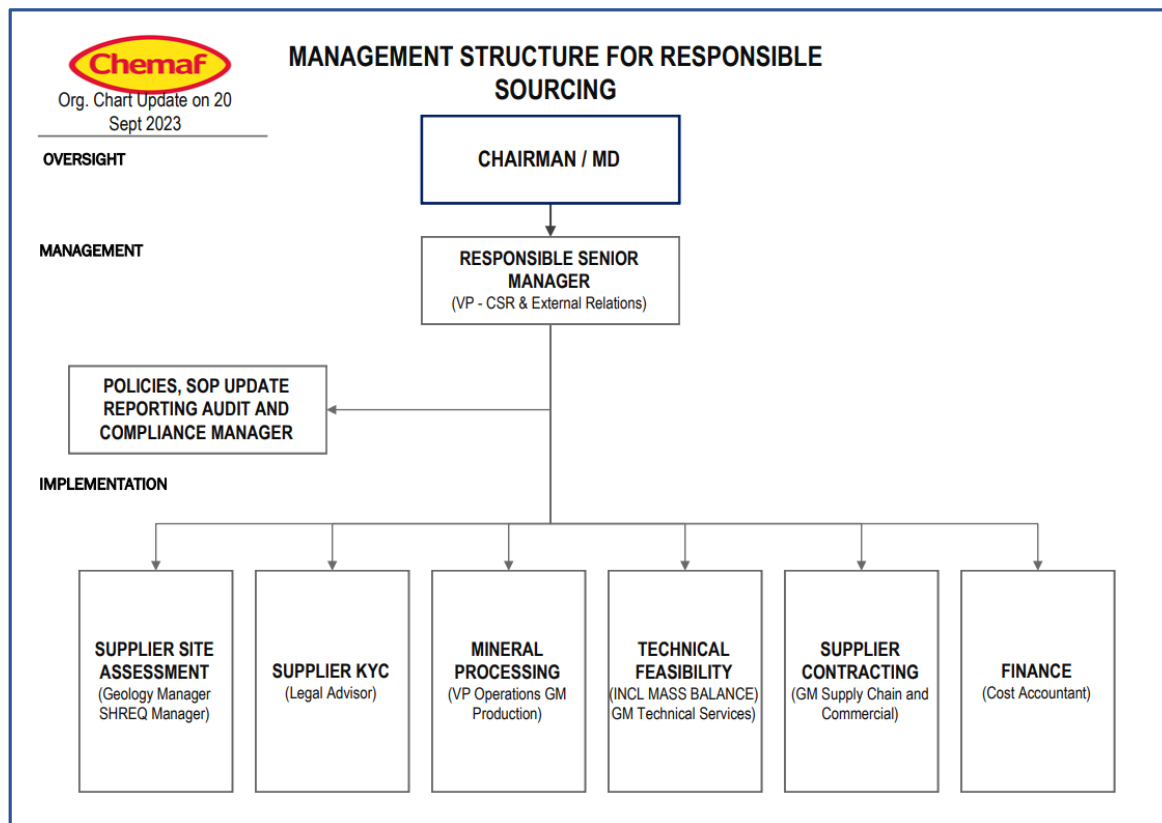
Chemaf

Org. Chart Update on 20 Sept 2023

MANAGEMENT STRUCTURE FOR RESPONSIBLE SOURCING

OVERSIGHT

CHAIRMAN / MD

MANAGEMENT

RESPONSIBLE SENIOR MANAGER
(VP - CSR & External Relations)

POLICIES, SOP UPDATE REPORTING AUDIT AND COMPLIANCE MANAGER

IMPLEMENTATION

SUPPLIER SITE ASSESSMENT
(Geology Manager SHREQ Manager)

SUPPLIER KYC
(Legal Advisor)

MINERAL PROCESSING
(VP Operations GM Production)

TECHNICAL FEASIBILITY
(INCL MASS BALANCE) GM Technical Services)

SUPPLIER CONTRACTING
(GM Supply Chain and Commercial)

FINANCE
(Cost Accountant)